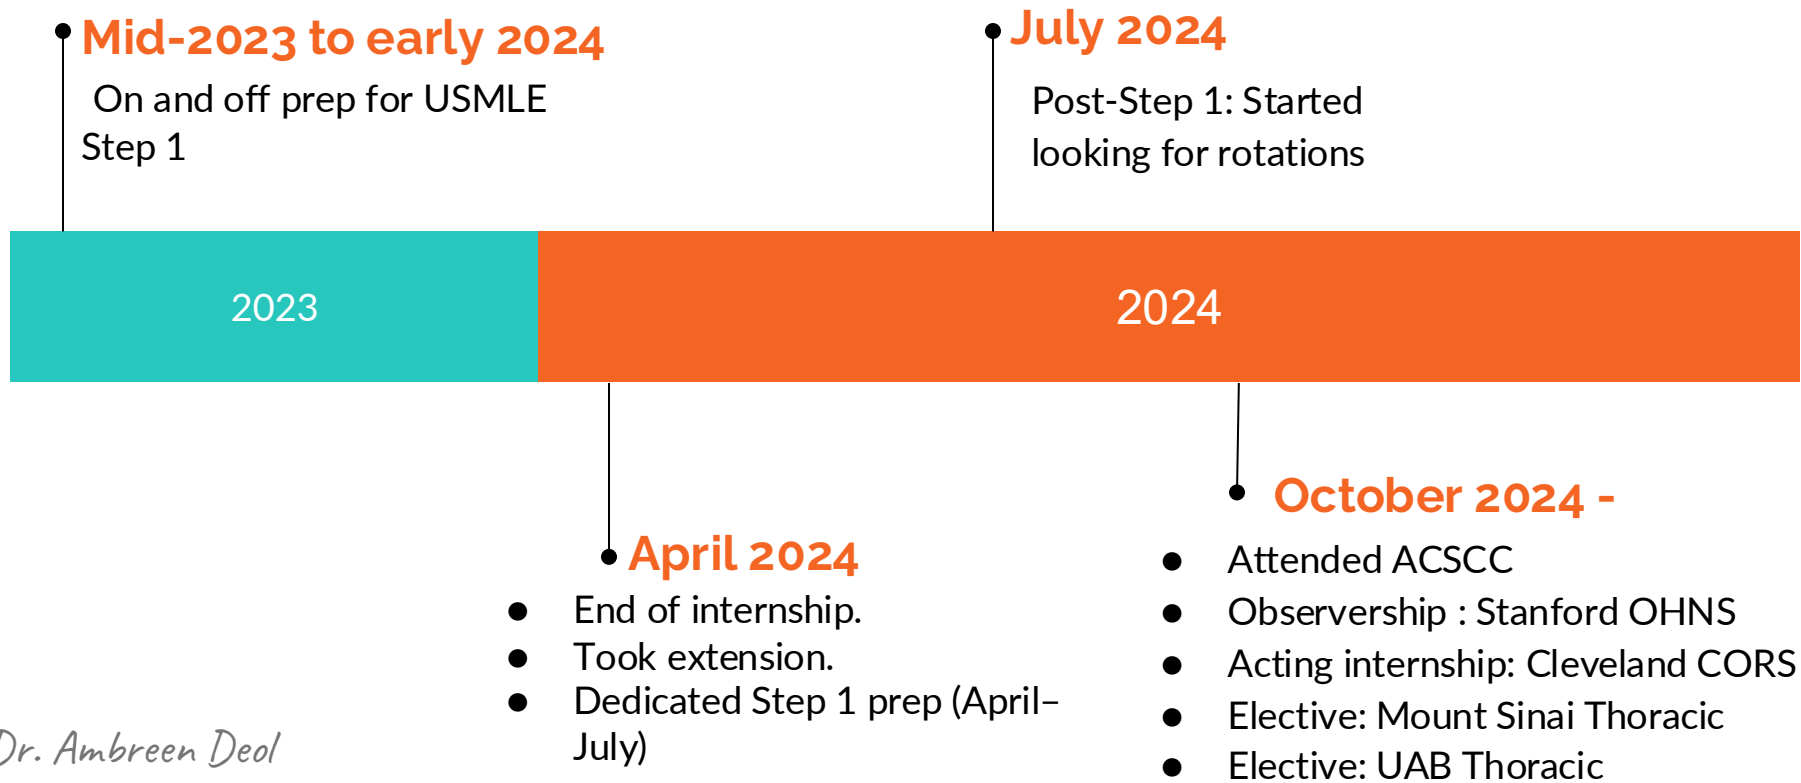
Mid-2023 to early 2024

On and off prep for USMLE Step 1

July 2024

Post-Step 1: Started looking for rotations

2023

2024

April 2024

- End of internship.
- Took extension.
- Dedicated Step 1 prep (April–July)

October 2024 -

- Attended ACSCC
- Observership : Stanford OHNS
- Acting internship: Cleveland CORS
- Elective: Mount Sinai Thoracic
- Elective: UAB Thoracic

Dr. Ambreen Deol